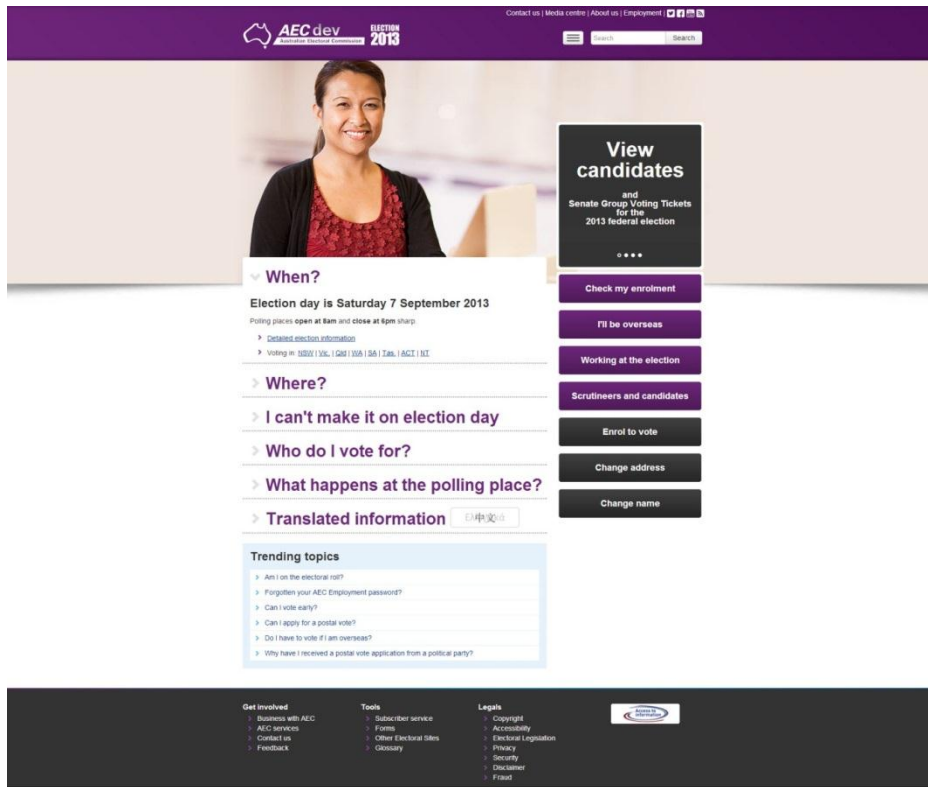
Contact us | Media centre | About us | Employment |

AEC dev
Australian Electoral Commission

ELECTION 2013

Search Search

View candidates
and
Senate Group Voting Tickets for the 2013 federal election

When?

Election day is Saturday 7 September 2013

Polling places open at 8am and close at 6pm sharp.

Detailed election information

Voting in: NSW | Vic. | Qld | WA | SA | Tas. | ACT | NT

Where?

I can't make it on election day

Who do I vote for?

What happens at the polling place?

Translated information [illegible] 中文

Check my enrolment

I'll be overseas

Working at the election

Scrutineers and candidates

Enrol to vote

Change address

Change name

Trending topics

Am I on the electoral roll?

Forgotten your AEC Employment password?

Can I vote early?

Can I apply for a postal vote?

Do I have to vote if I am overseas?

Why have I received a postal vote application from a political party?

Get involved
Business with AEC
AEC services
Contact us
Feedback

Tools
Subscriber service
Forms
Other Electoral Sites
Glossary

Legals
Copyright
Accessibility
Electoral Legislation
Privacy
Security
Disclaimer
Fraud

Access to information